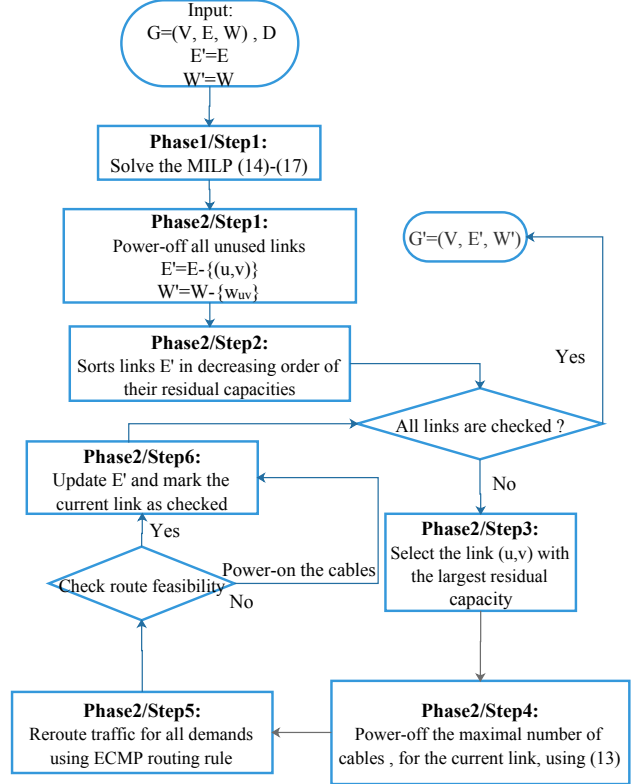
Input:
G=(V, E, W) , D
E'=E
W'=W

Phase1/Step1:
Solve the MILP (14)-(17)

Phase2/Step1:
Power-off all unused links
E'=E-{(u,v)}
W'=W-{$w_{uv}$}

Phase2/Step2:
Sorts links E' in decreasing order of their residual capacities

G'=(V, E', W')

Yes

All links are checked ?

No

Phase2/Step6:
Update E' and mark the current link as checked

Yes

Check route feasibility

Power-on the cables

No

Phase2/Step3:
Select the link (u,v) with the largest residual capacity

Phase2/Step5:
Reroute traffic for all demands using ECMP routing rule

Phase2/Step4:
Power-off the maximal number of cables , for the current link, using (13)